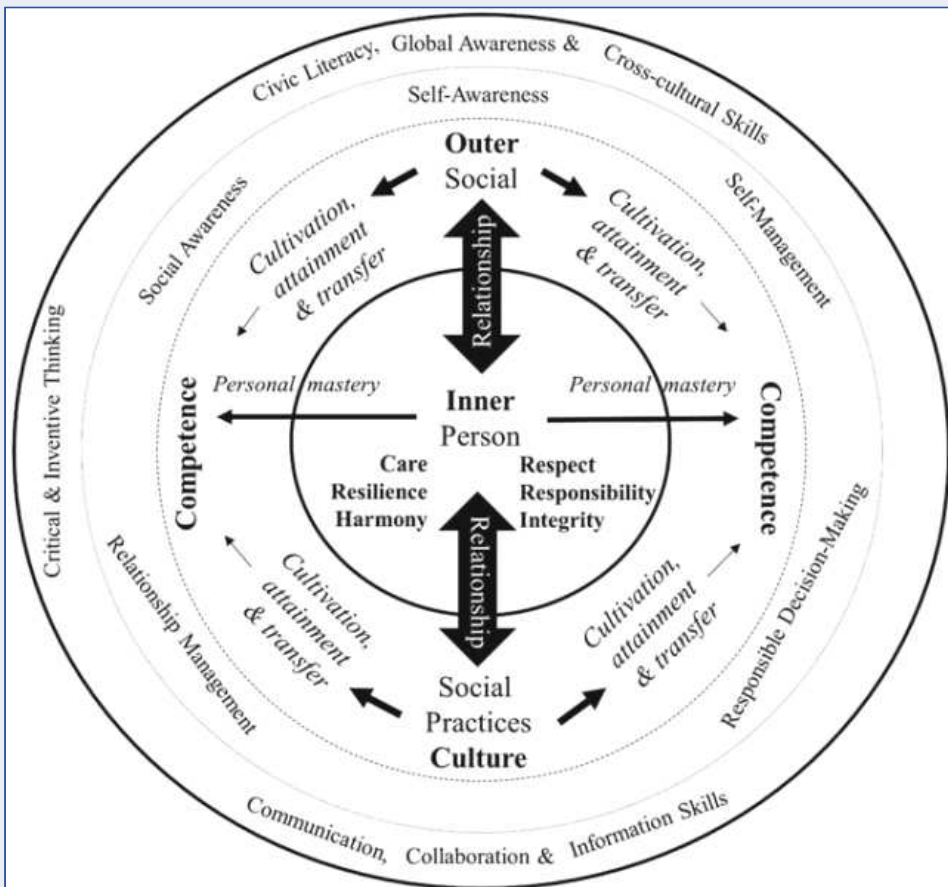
Civic Literacy, Global Awareness & Cross-cultural Skills

Self-Awareness

Outer
Social

Social Awareness

Self-Management

Cultivation, attainment & transfer

Relationship

Cultivation, attainment & transfer

Critical & Inventive Thinking

Personal mastery

Competence

Inner
Person

Personal mastery

Competence

Care
Resilience
Harmony

Respect
Responsibility
Integrity

Relationship

Relationship Management

Cultivation, attainment & transfer

Cultivation, attainment & transfer

Responsible Decision-Making

Social
Practices
Culture

Communication, Collaboration & Information Skills